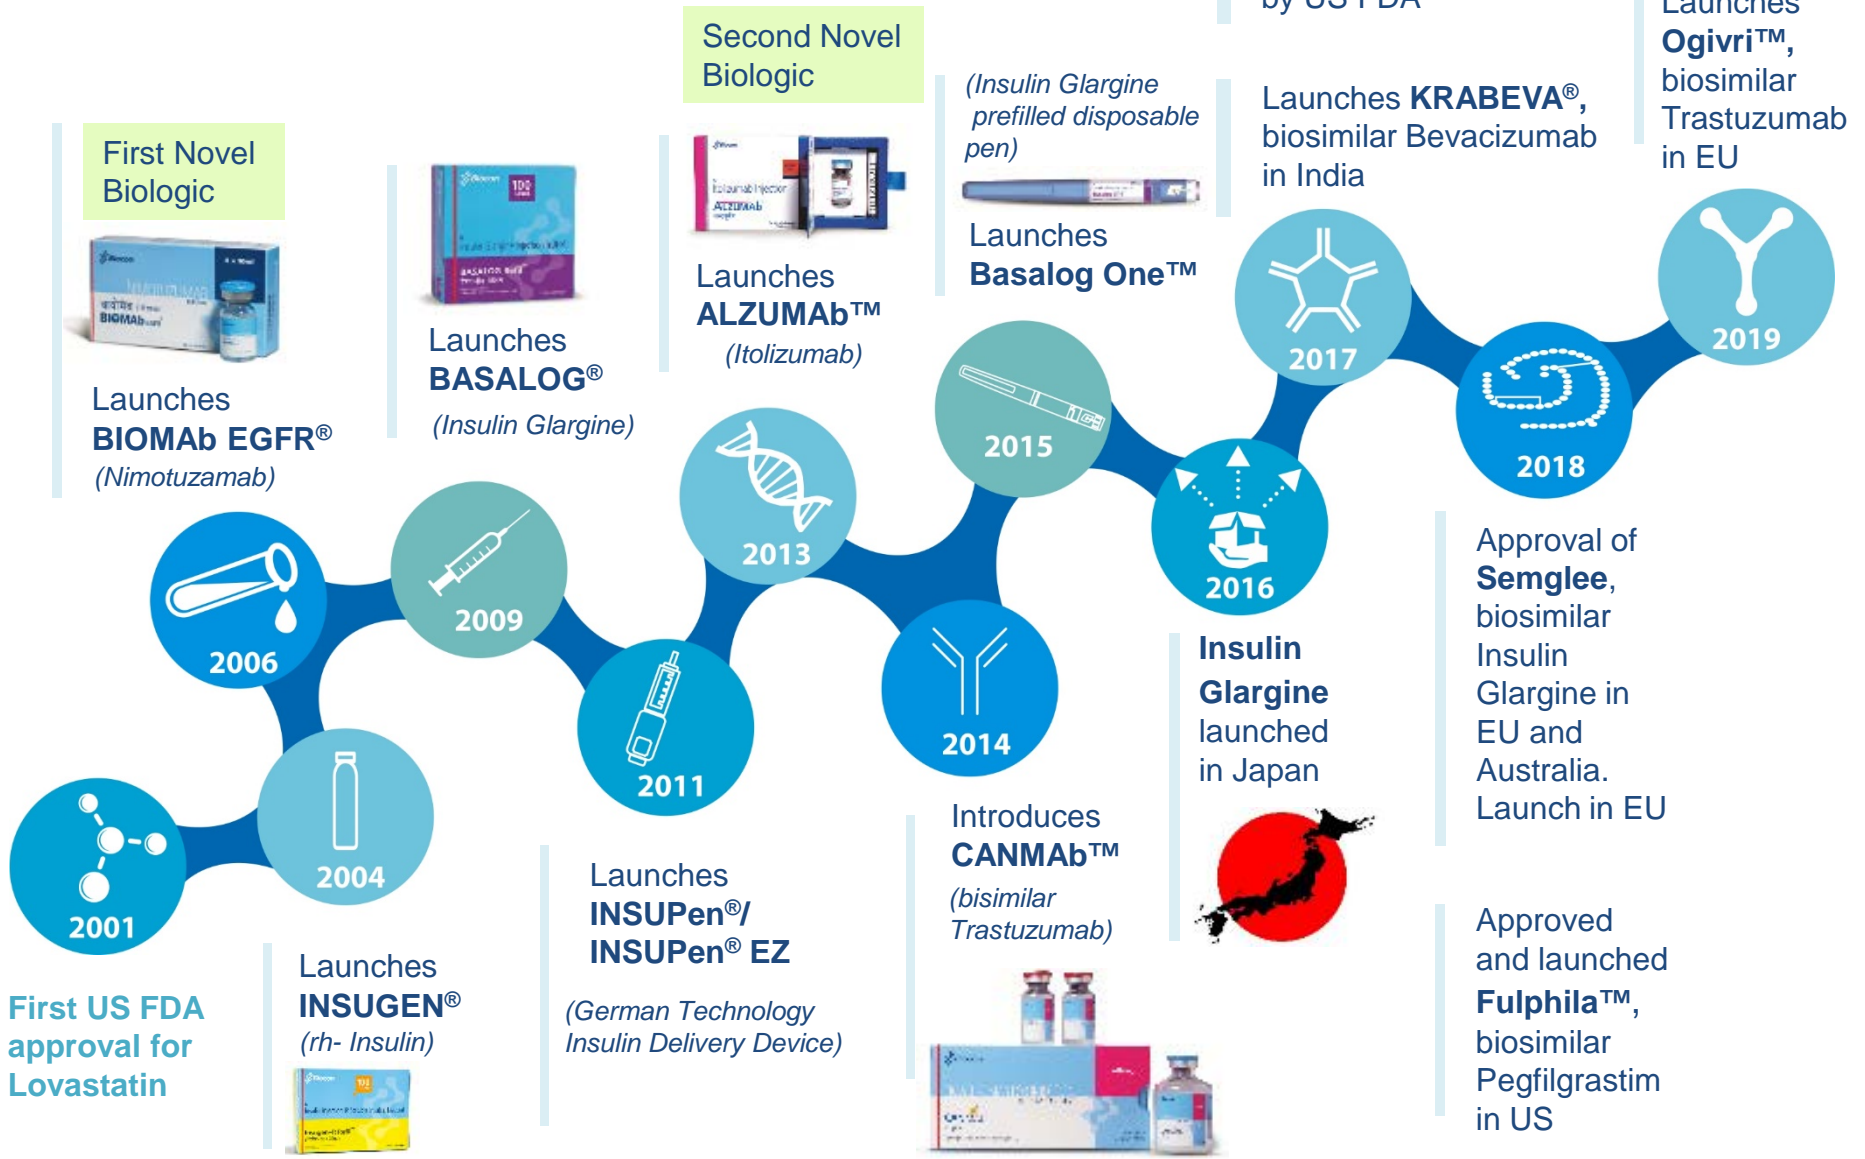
First Novel Biologic

Launches BIOMAb EGFR®
(Nimotuzamab)

Launches BASALOG®
(Insulin Glargine)

Second Novel Biologic

Launches ALZUMAb™
(Itolizumab)

(Insulin Glargine prefilled disposable pen)

Launches Basalog One™

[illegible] by US FDA

Launches KRABEVA®, biosimilar Bevacizumab in India

Launches Ogivri™, biosimilar Trastuzumab in EU

2001

2004

2006

2009

2011

2013

2014

2015

2016

2017

2018

2019

First US FDA approval for Lovastatin

Launches INSUGEN®
(rh- Insulin)

Launches INSUPen®/ INSUPen® EZ

(German Technology Insulin Delivery Device)

Introduces CANMAb™
(bisimilar Trastuzumab)

Insulin Glargine launched in Japan

Approval of Semglee, biosimilar Insulin Glargine in EU and Australia. Launch in EU

Approved and launched Fulphila™, biosimilar Pegfilgrastim in US